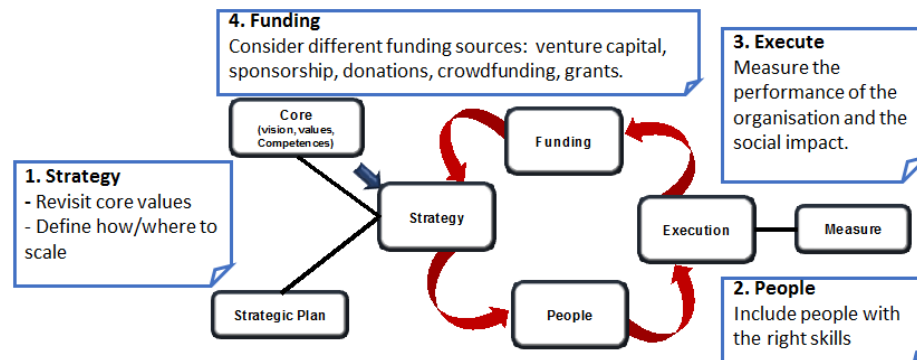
4. Funding
Consider different funding sources: venture capital, sponsorship, donations, crowdfunding, grants.

3. Execute
Measure the performance of the organisation and the social impact.

Core
(vision, values, Competences)

Funding

1. Strategy
- Revisit core values
- Define how/where to scale

Strategy

Execution

Measure

Strategic Plan

People

2. People
Include people with the right skills